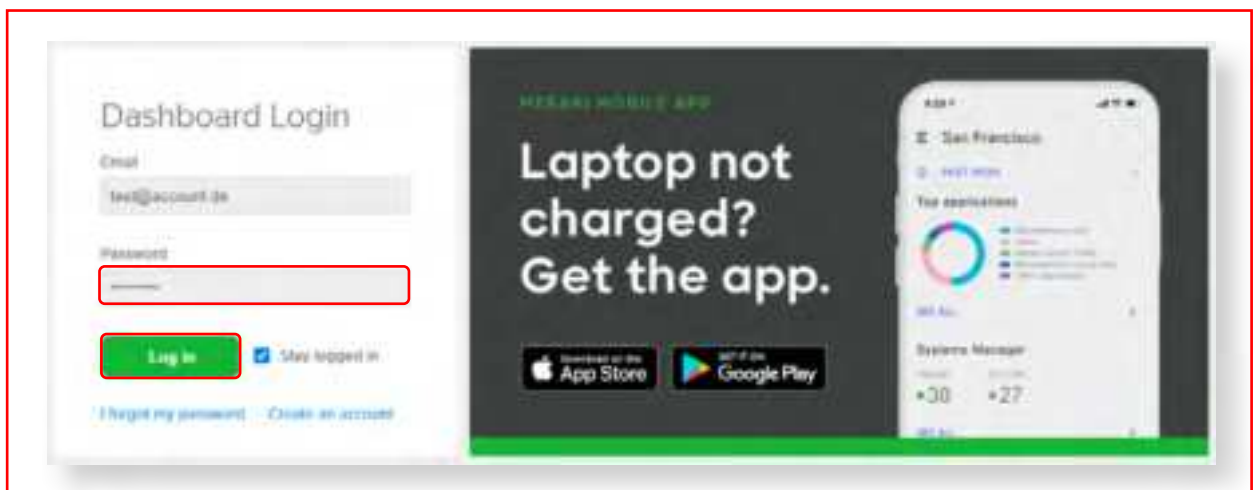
Dashboard Login

Email

test@account.de

Password

••••••••

Log in

Stay logged in

I forgot my password Create an account

MERAKI MOBILE APP

Laptop not charged? Get the app.

Download on the App Store

GET IT ON Google Play

San Francisco

Top applications

Systems Manager

•30 •27